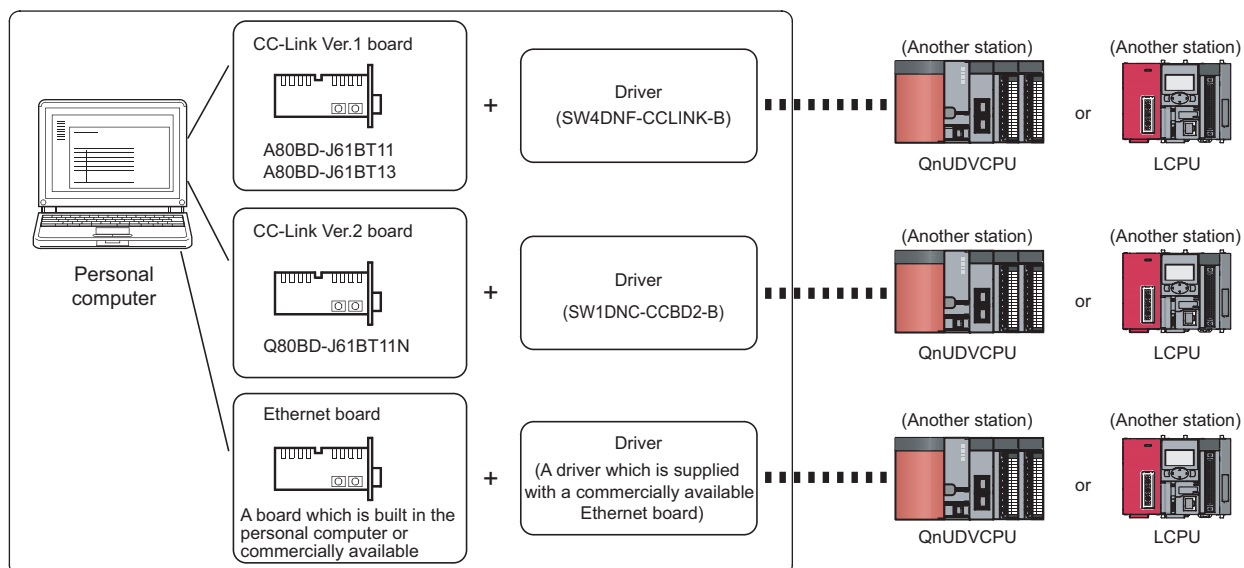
Personal computer

CC-Link Ver.1 board

A80BD-J61BT11
A80BD-J61BT13

+

Driver
(SW4DNF-CCLINK-B)

(Another station)

QnUDVCPU

or

(Another station)

LCPU

CC-Link Ver.2 board

Q80BD-J61BT11N

+

Driver
(SW1DNC-CCBD2-B)

(Another station)

QnUDVCPU

or

(Another station)

LCPU

Ethernet board

A board which is built in the personal computer or commercially available

+

Driver
(A driver which is supplied with a commercially available Ethernet board)

(Another station)

QnUDVCPU

or

(Another station)

LCPU